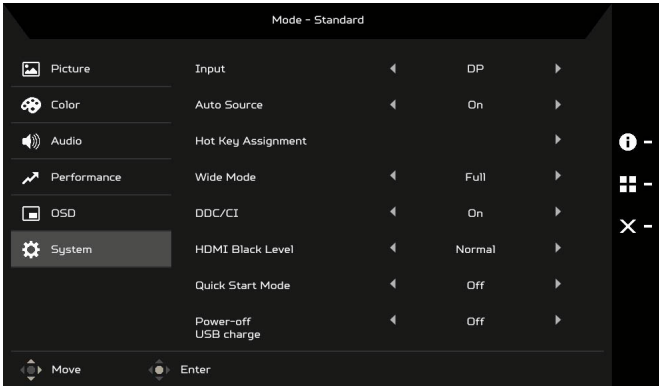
Mode - Standard

Picture
Color
Audio
Performance
OSD
System

| Input | DP |
|---|---|
| Auto Source | On |
| Hot Key Assignment | |
| Wide Mode | Full |
| DDC/CI | On |
| HDMI Black Level | Normal |
| Quick Start Mode | Off |
| Power-off USB charge | Off |

Move
Enter